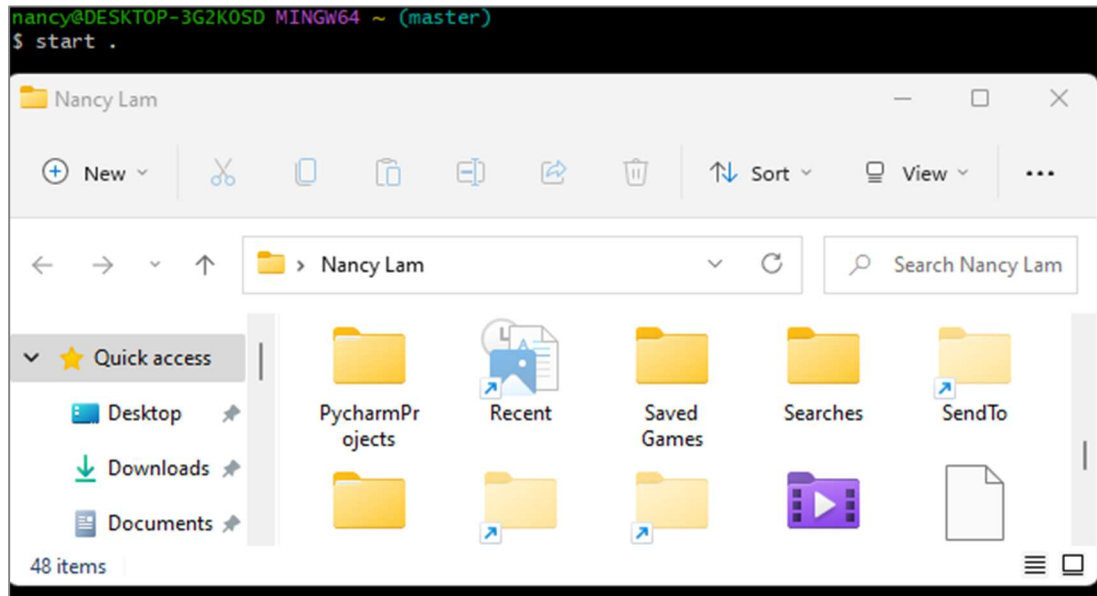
nancy@DESKTOP-3G2K0SD MINGW64 ~ (master)
$ start .

Nancy Lam

New
Sort
View
...

Nancy Lam
Search Nancy Lam

Quick access
Desktop
Downloads
Documents

PycharmProjects
Recent
Saved Games
Searches
SendTo

48 items